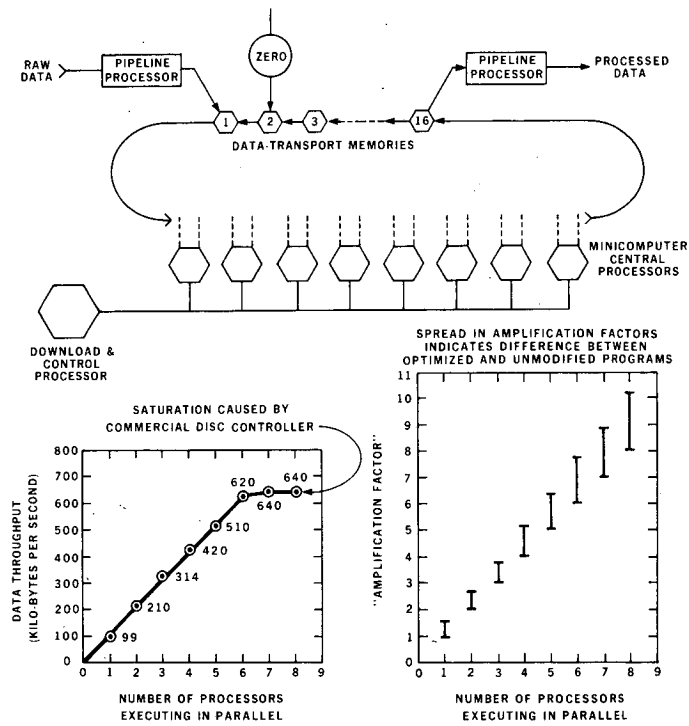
RAW DATA

PIPELINE PROCESSOR

ZERO

PIPELINE PROCESSOR

PROCESSED DATA

1 2 3 16

DATA-TRANSPORT MEMORIES

MINICOMPUTER CENTRAL PROCESSORS

DOWNLOAD & CONTROL PROCESSOR

SATURATION CAUSED BY COMMERCIAL DISC CONTROLLER

DATA THROUGHPUT (KILO-BYTES PER SECOND)

800
700
600
500
400
300
200
100
0

99
210
314
420
510
620
640
640

0 1 2 3 4 5 6 7 8 9

NUMBER OF PROCESSORS EXECUTING IN PARALLEL

SPREAD IN AMPLIFICATION FACTORS INDICATES DIFFERENCE BETWEEN OPTIMIZED AND UNMODIFIED PROGRAMS

"AMPLIFICATION FACTOR"

11
10
9
8
7
6
5
4
3
2
1
0

0 1 2 3 4 5 6 7 8 9

NUMBER OF PROCESSORS EXECUTING IN PARALLEL